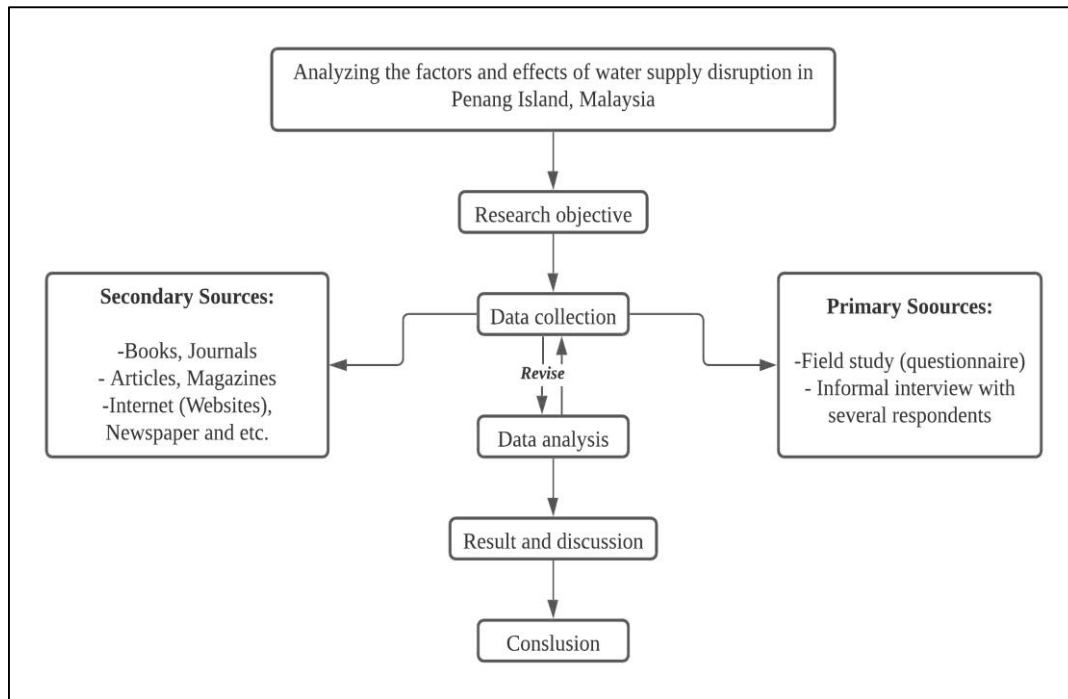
Analyzing the factors and effects of water supply disruption in Penang Island, Malaysia

Research objective

Secondary Sources:

-Books, Journals
- Articles, Magazines
-Internet (Websites), Newspaper and etc.

Data collection

Primary Soources:

-Field study (questionnaire)
- Informal interview with several respondents

Revise

Data analysis

Result and discussion

Conslusion